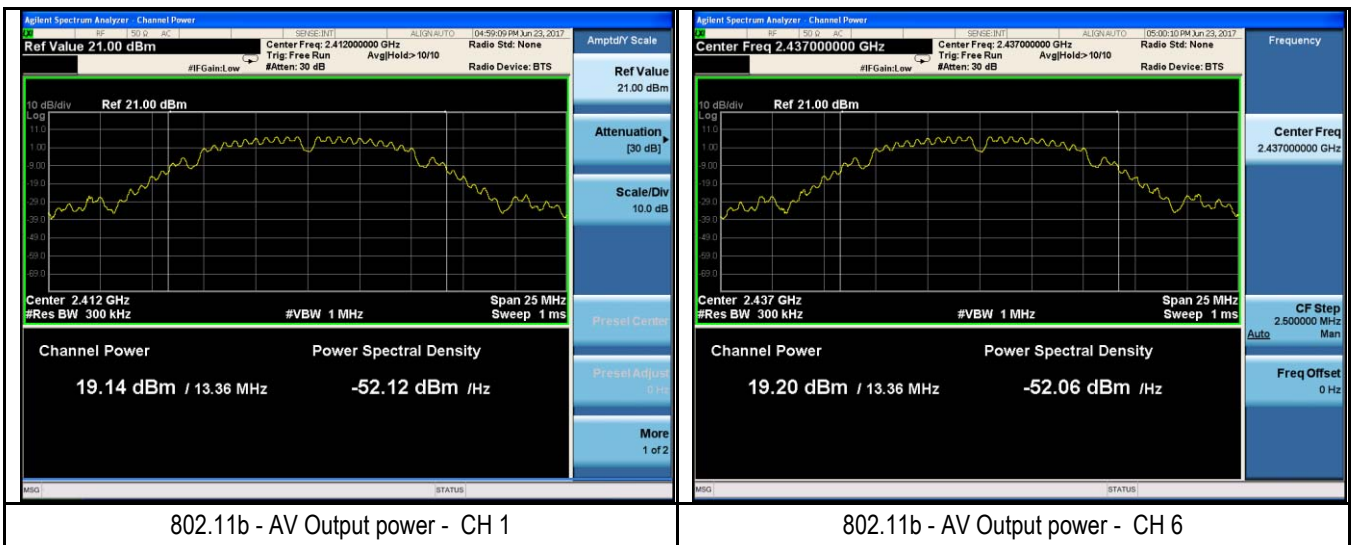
Agilent Spectrum Analyzer - Channel Power
RF 50 Ω AC SENSE:INT ALIGN AUTO 04:59:09 PM Jun 23, 2017
Ref Value 21.00 dBm
Center Freq: 2.412000000 GHz Trig: Free Run Avg|Hold:>10/10 #Atten: 30 dB
#IFGain:Low
Radio Std: None
Radio Device: BTS
Amptd/Y Scale
Ref Value 21.00 dBm
Attenuation [30 dB]
Scale/Div 10.0 dB
Presel Center
Presel Adjust 0 Hz
More 1 of 2
10 dB/div Ref 21.00 dBm
Log
11.0
1.00
-9.00
-19.0
-29.0
-39.0
-49.0
-59.0
-69.0
Center 2.412 GHz
#Res BW 300 kHz
#VBW 1 MHz
Span 25 MHz
Sweep 1 ms
Channel Power
19.14 dBm / 13.36 MHz
Power Spectral Density
-52.12 dBm /Hz
MSG
STATUS

Agilent Spectrum Analyzer - Channel Power
RF 50 Ω AC SENSE:INT ALIGN AUTO 05:00:10 PM Jun 23, 2017
Center Freq 2.437000000 GHz
Center Freq: 2.437000000 GHz Trig: Free Run Avg|Hold:>10/10 #Atten: 30 dB
#IFGain:Low
Radio Std: None
Radio Device: BTS
Frequency
Center Freq 2.437000000 GHz
CF Step 2.500000 MHz
Auto Man
Freq Offset 0 Hz
10 dB/div Ref 21.00 dBm
Log
11.0
1.00
-9.00
-19.0
-29.0
-39.0
-49.0
-59.0
-69.0
Center 2.437 GHz
#Res BW 300 kHz
#VBW 1 MHz
Span 25 MHz
Sweep 1 ms
Channel Power
19.20 dBm / 13.36 MHz
Power Spectral Density
-52.06 dBm /Hz
MSG
STATUS

802.11b - AV Output power - CH 1

802.11b - AV Output power - CH 6